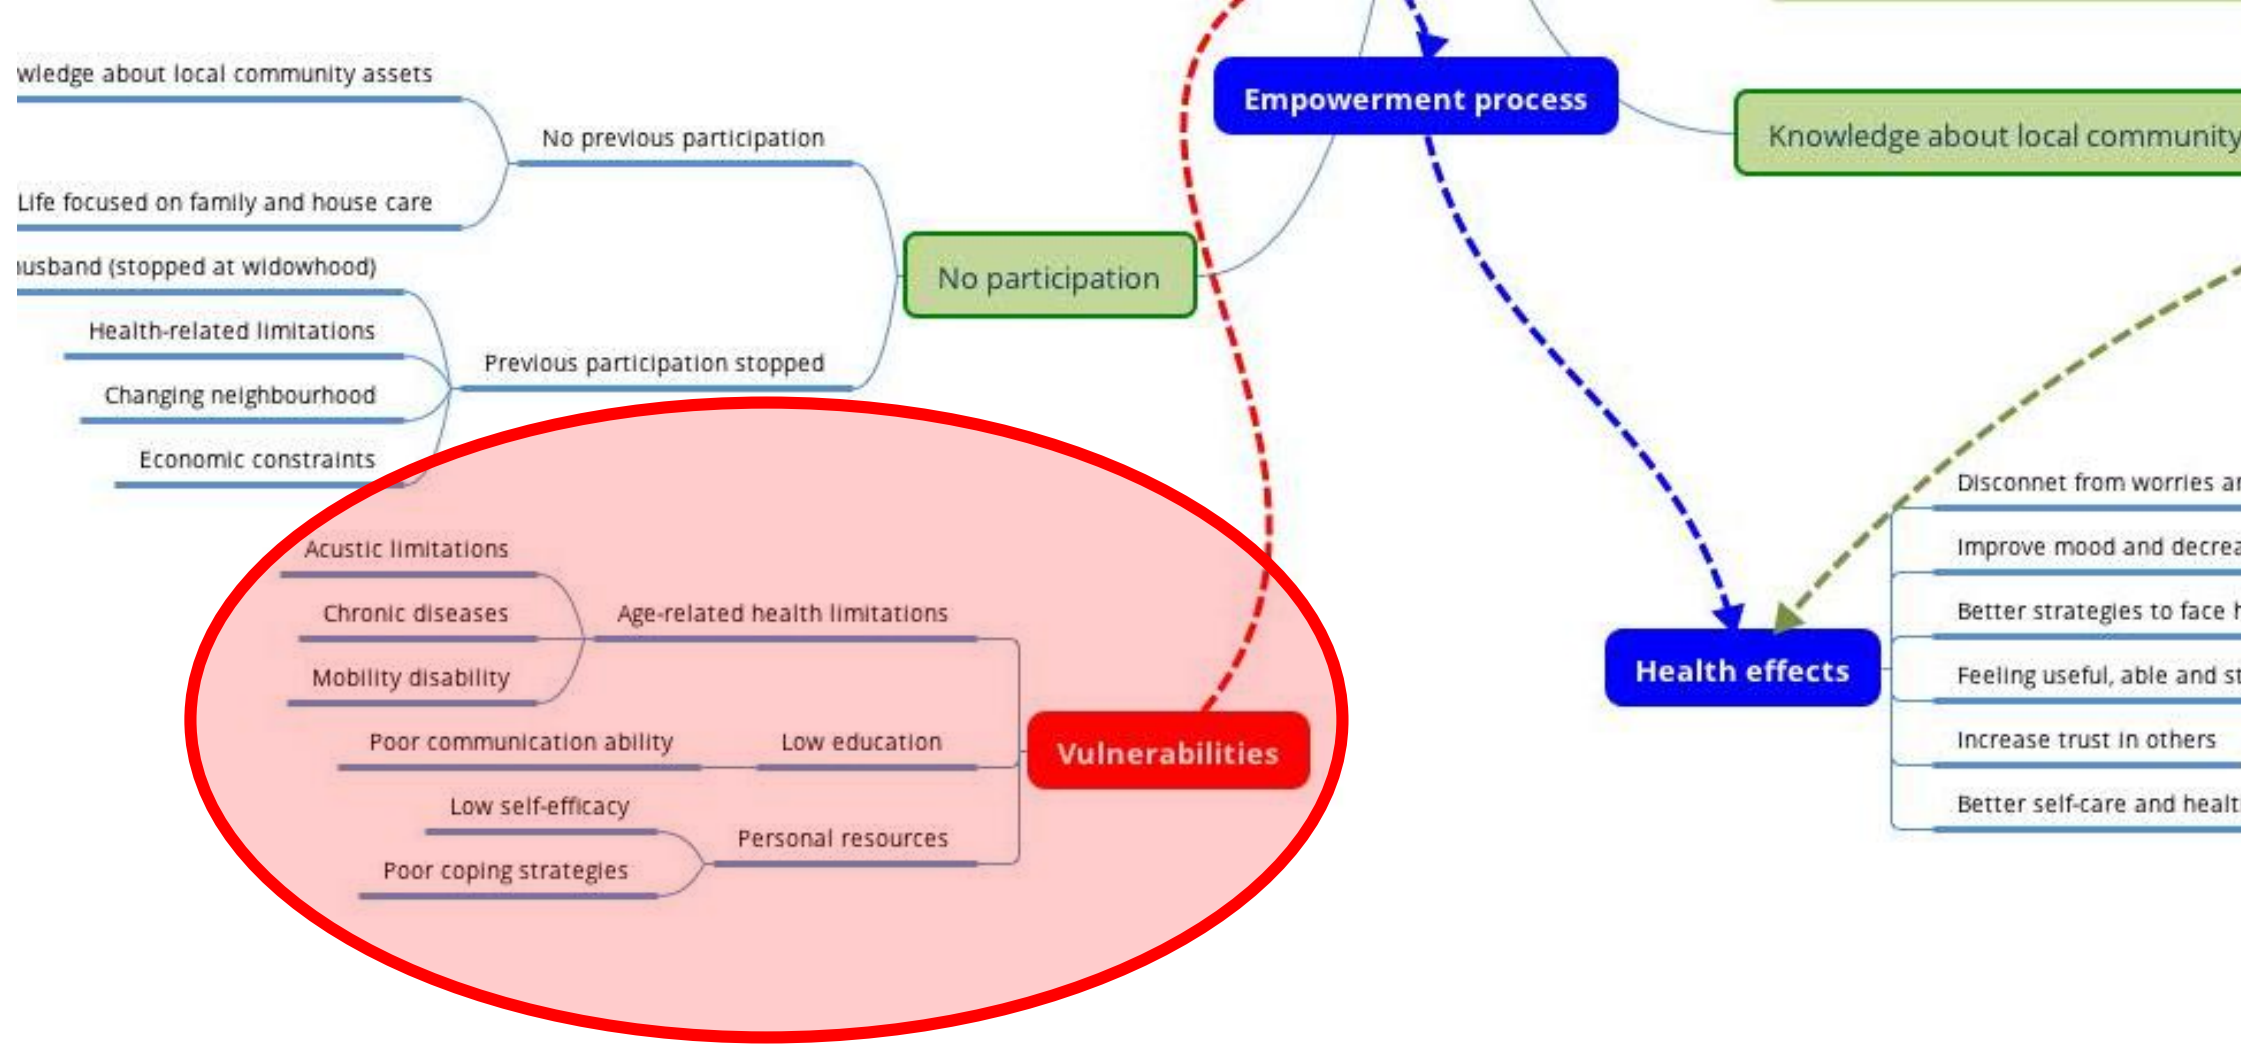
wledge about local community assets

No previous participation

Life focused on family and house care

usband (stopped at widowhood)

Health-related limitations

Previous participation stopped

Changing neighbourhood

Economic constraints

No participation

Empowerment process

Knowledge about local community

Acustic limitations

Chronic diseases

Age-related health limitations

Mobility disability

Poor communication ability

Low education

Vulnerabilities

Low self-efficacy

Personal resources

Poor coping strategies

Health effects

Disconnet from worries ar

Improve mood and decrea

Better strategies to face h

Feeling useful, able and st

Increase trust in others

Better self-care and healt